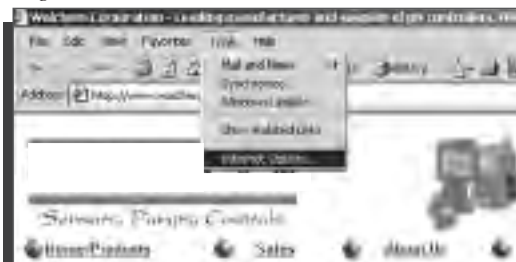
WebCom Corporation - Leading manufacturers and vendors of gas controllers, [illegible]

File Edit View Favorites Tools Help

Mail and News
Synchronize...
Windows Update
Show Related Links
Internet Options...

History

Address http://www.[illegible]

Servants Pumps Controls

Home/Products Sales About Us